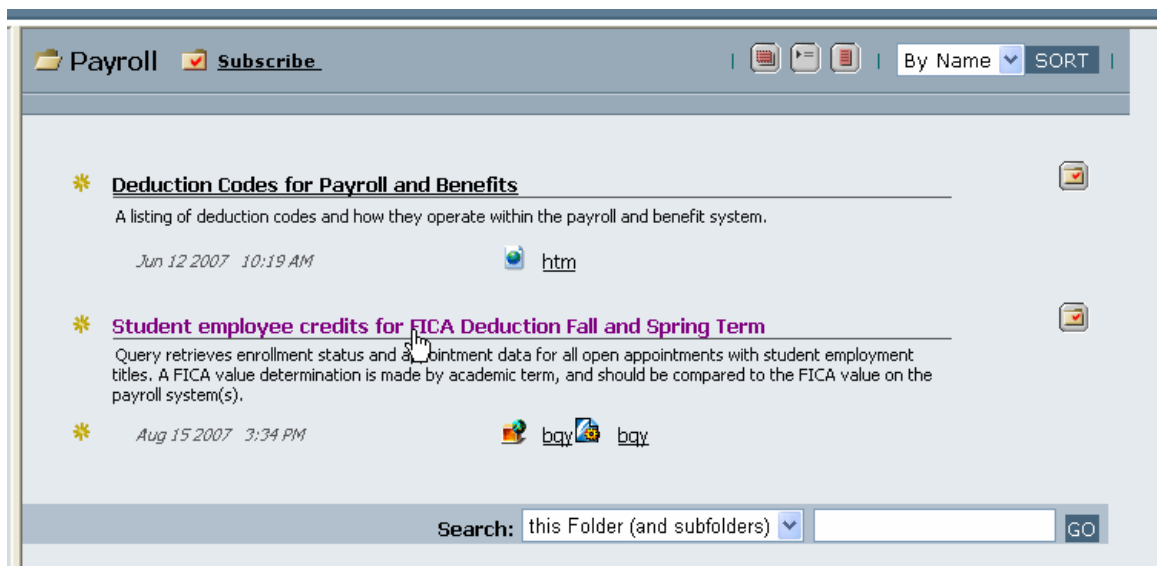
Payroll Subscribe

By Name SORT

Deduction Codes for Payroll and Benefits

A listing of deduction codes and how they operate within the payroll and benefit system.

Jun 12 2007 10:19 AM htm

Student employee credits for FICA Deduction Fall and Spring Term

Query retrieves enrollment status and appointment data for all open appointments with student employment titles. A FICA value determination is made by academic term, and should be compared to the FICA value on the payroll system(s).

Aug 15 2007 3:34 PM bqy bqy

Search: this Folder (and subfolders) GO